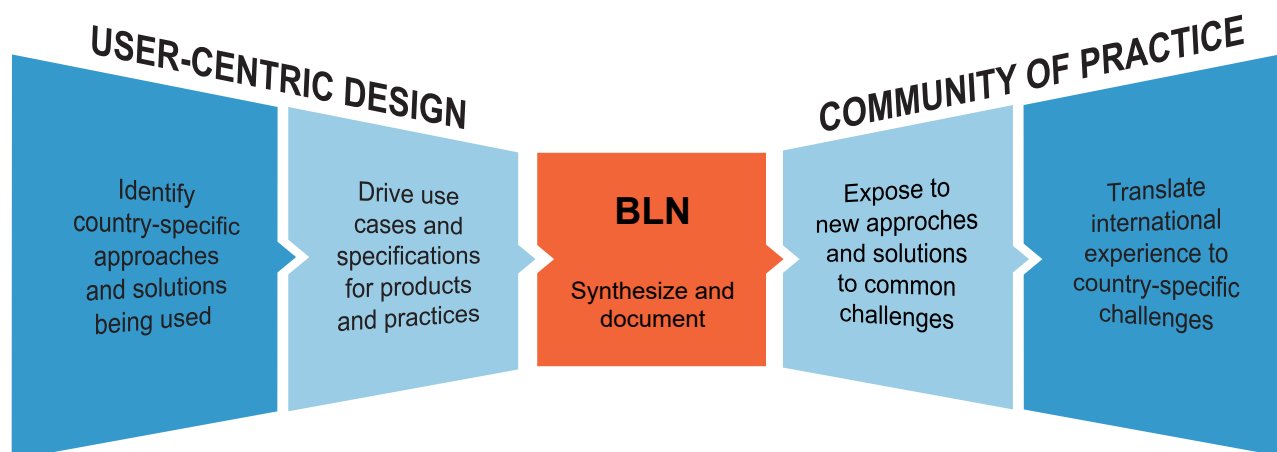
USER-CENTRIC DESIGN

COMMUNITY OF PRACTICE

Identify country-specific approaches and solutions being used

Drive use cases and specifications for products and practices

BLN

Synthesize and document

Expose to new approches and solutions to common challenges

Translate international experience to country-specific challenges